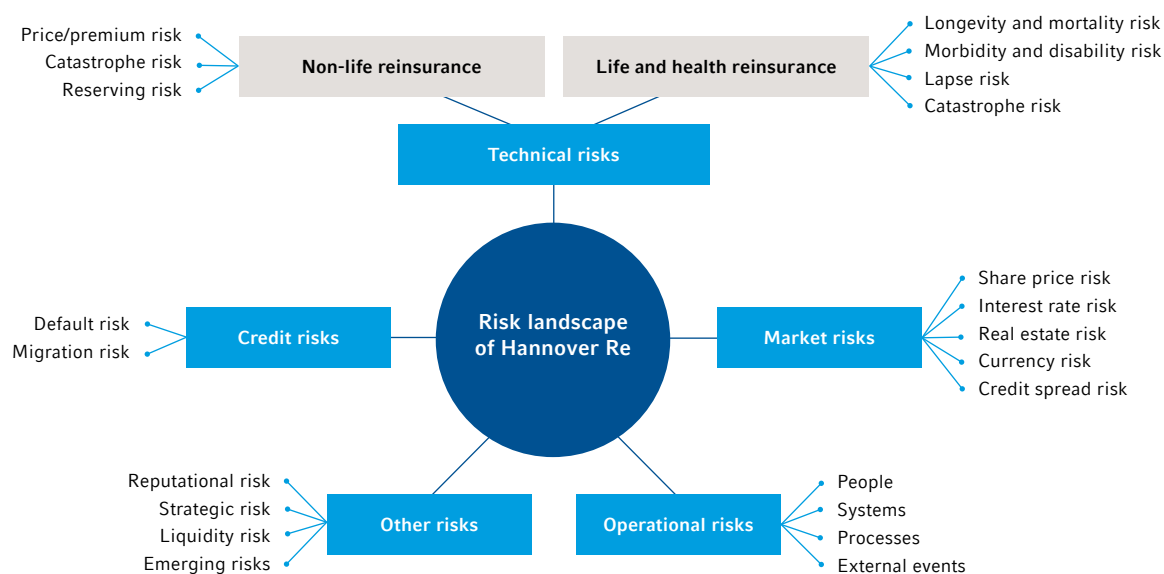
Price/premium risk
Catastrophe risk
Reserving risk

Non-life reinsurance

Life and health reinsurance

Longevity and mortality risk
Morbidity and disability risk
Lapse risk
Catastrophe risk

Technical risks

Default risk
Migration risk

Credit risks

Risk landscape of Hannover Re

Market risks

Share price risk
Interest rate risk
Real estate risk
Currency risk
Credit spread risk

Reputational risk
Strategic risk
Liquidity risk
Emerging risks

Other risks

Operational risks

People
Systems
Processes
External events